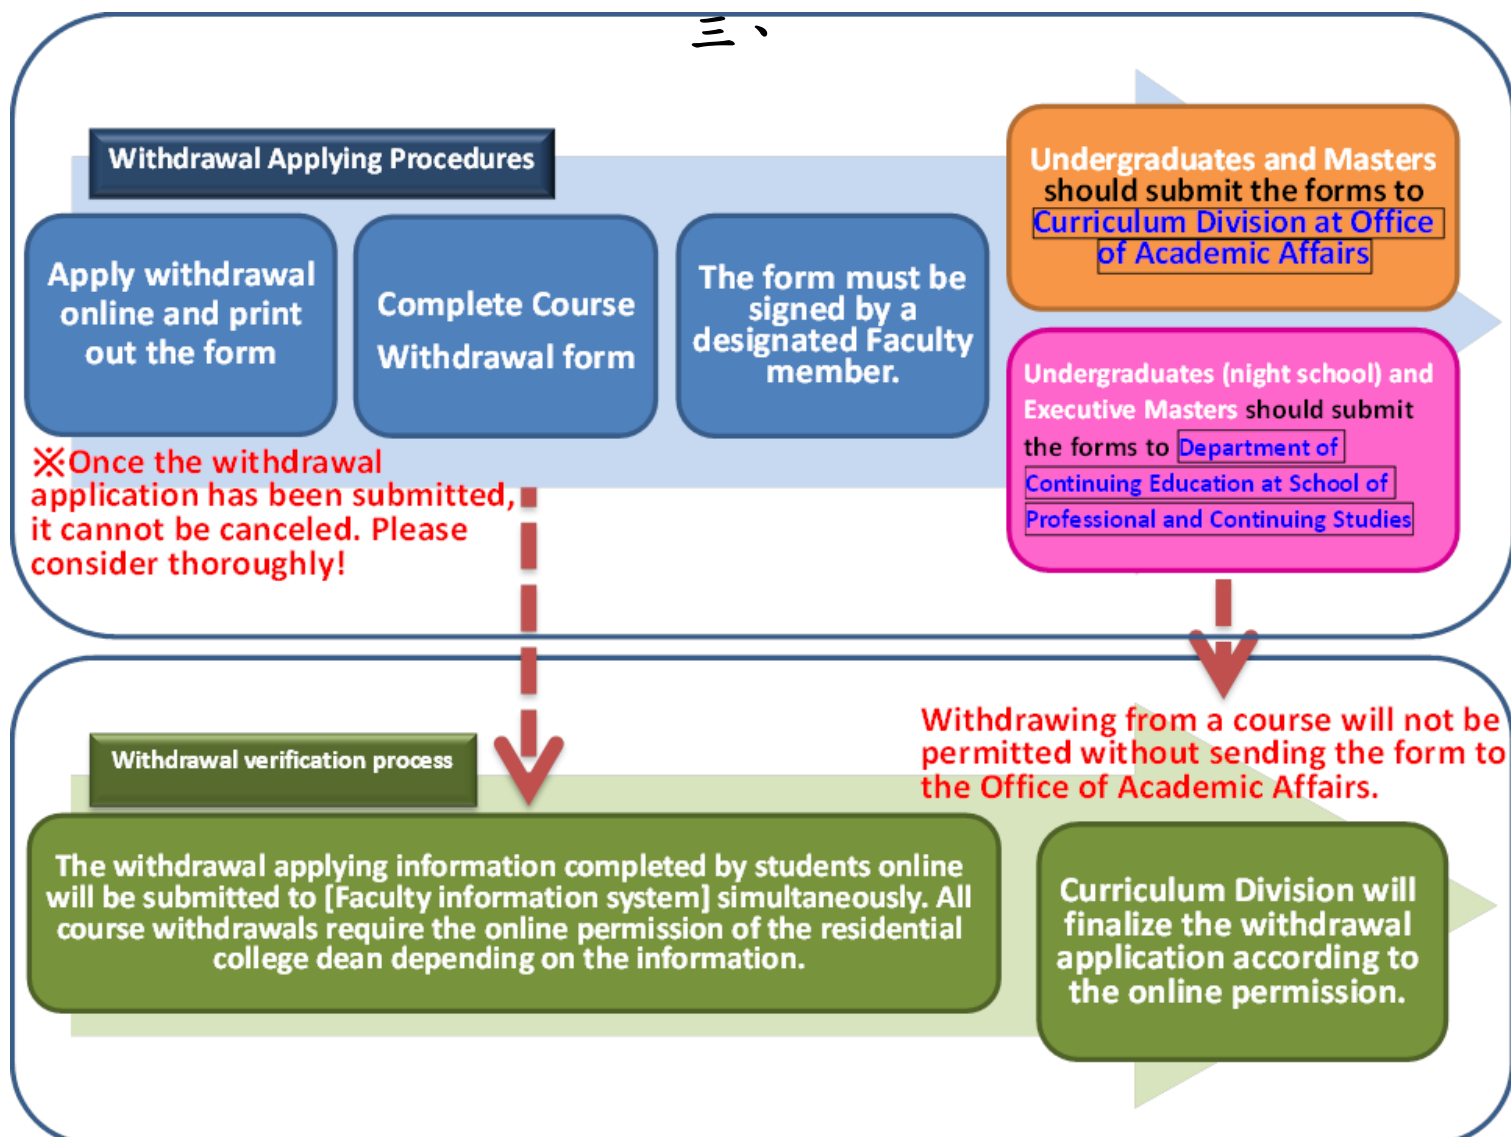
三、

Withdrawal Applying Procedures

Apply withdrawal online and print out the form

Complete Course Withdrawal form

The form must be signed by a designated Faculty member.

Undergraduates and Masters should submit the forms to Curriculum Division at Office of Academic Affairs

Undergraduates (night school) and Executive Masters should submit the forms to Department of Continuing Education at School of Professional and Continuing Studies

※Once the withdrawal application has been submitted, it cannot be canceled. Please consider thoroughly!

Withdrawal verification process

Withdrawing from a course will not be permitted without sending the form to the Office of Academic Affairs.

The withdrawal applying information completed by students online will be submitted to [Faculty information system] simultaneously. All course withdrawals require the online permission of the residential college dean depending on the information.

Curriculum Division will finalize the withdrawal application according to the online permission.